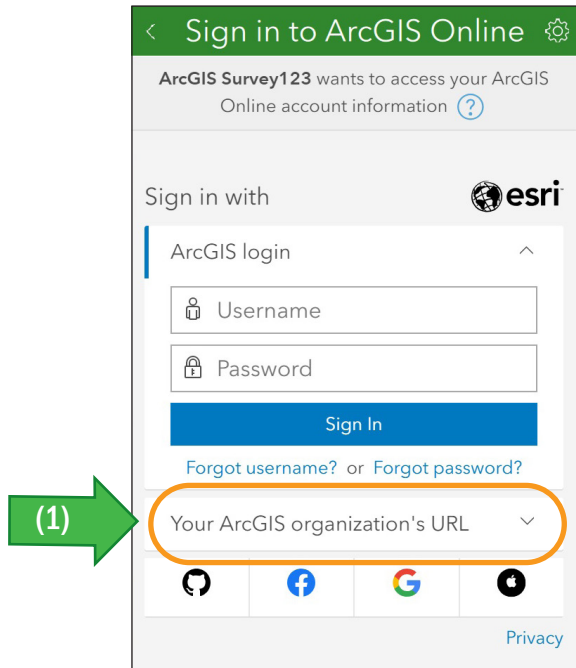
Sign in to ArcGIS Online

**ArcGIS Survey123** wants to access your ArcGIS Online account information ?

Sign in with

esri

ArcGIS login

Username

Password

Sign In

Forgot username? or Forgot password?

(1)

Your ArcGIS organization's URL

Privacy